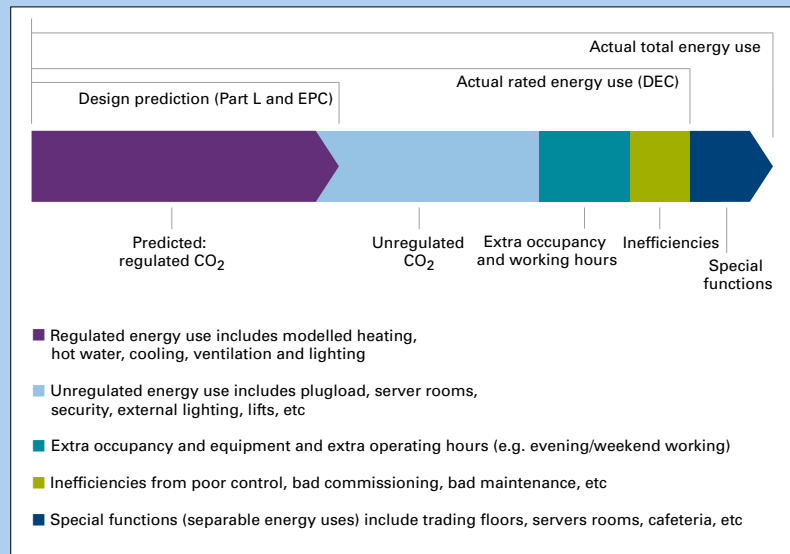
Actual total energy use

Actual rated energy use (DEC)

Design prediction (Part L and EPC)

Predicted: regulated $CO_2$

Unregulated $CO_2$

Extra occupancy and working hours

Inefficiencies

Special functions

Regulated energy use includes modelled heating, hot water, cooling, ventilation and lighting

Unregulated energy use includes plugload, server rooms, security, external lighting, lifts, etc

Extra occupancy and equipment and extra operating hours (e.g. evening/weekend working)

Inefficiencies from poor control, bad commissioning, bad maintenance, etc

Special functions (separable energy uses) include trading floors, servers rooms, cafeteria, etc